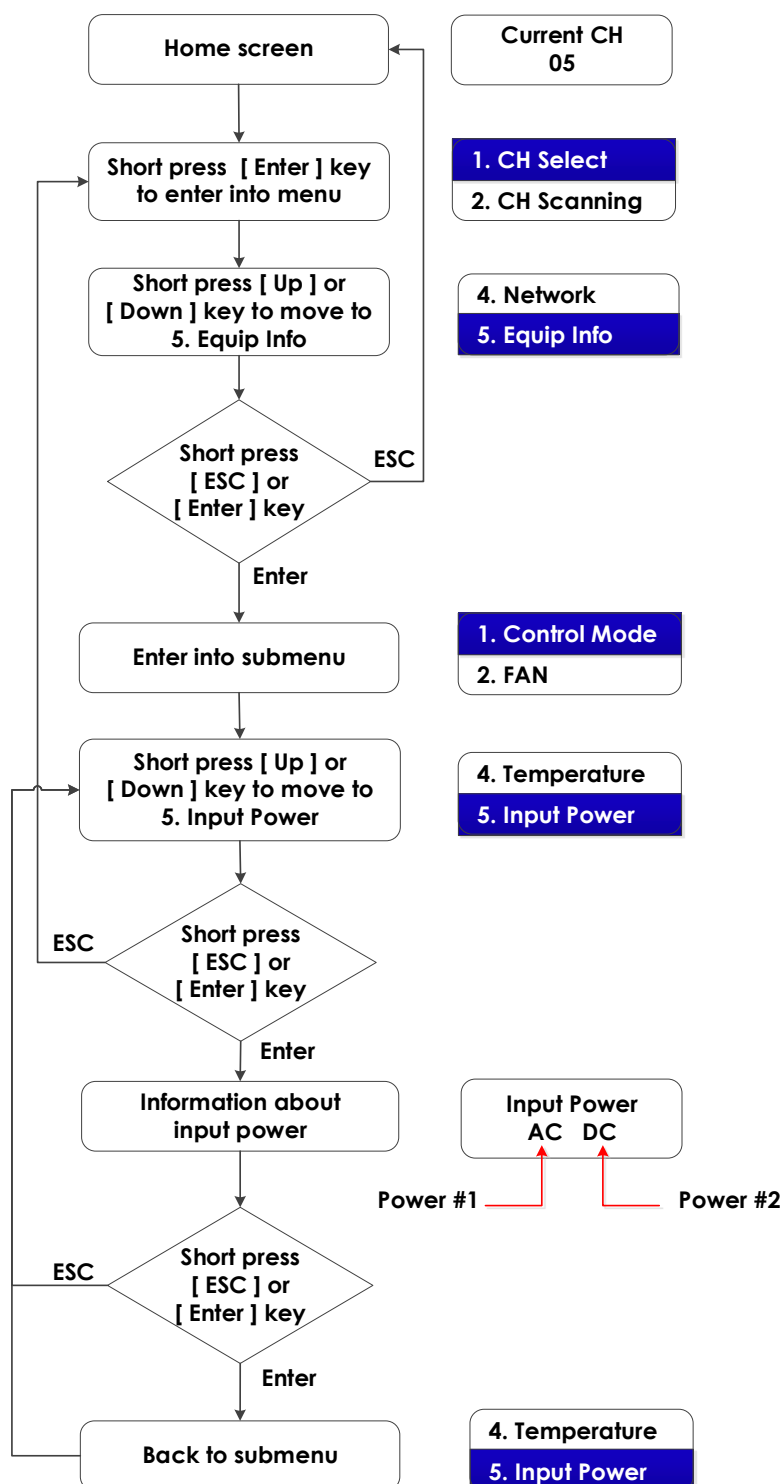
Home screen

Current CH
05

Short press [ Enter ] key to enter into menu

1. CH Select
2. CH Scanning

Short press [ Up ] or [ Down ] key to move to 5. Equip Info

4. Network
5. Equip Info

Short press [ ESC ] or [ Enter ] key

ESC

Enter

Enter into submenu

1. Control Mode
2. FAN

Short press [ Up ] or [ Down ] key to move to 5. Input Power

4. Temperature
5. Input Power

ESC

Short press [ ESC ] or [ Enter ] key

Enter

Information about input power

Input Power
AC DC

Power #1

Power #2

ESC

Short press [ ESC ] or [ Enter ] key

Enter

Back to submenu

4. Temperature
5. Input Power